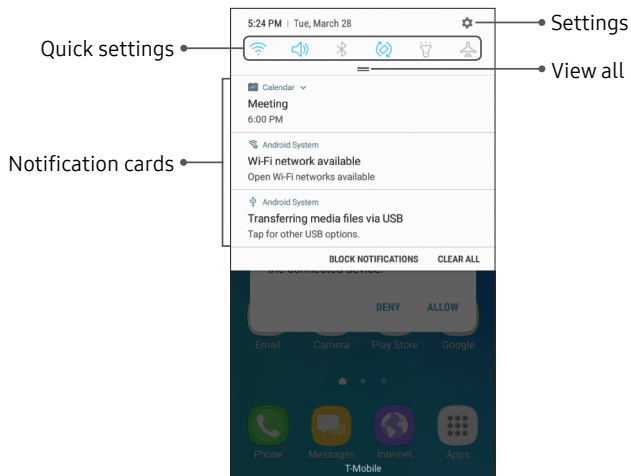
5:24 PM | Tue, March 28

Settings

Quick settings

View all

Calendar

Meeting
6:00 PM

Notification cards

Android System
Wi-Fi network available
Open Wi-Fi networks available

Android System
Transferring media files via USB
Tap for other USB options.

BLOCK NOTIFICATIONS CLEAR ALL

the connected device.

DENY ALLOW

Email Camera Play Store Google

Phone Messages Internet Apps

T-Mobile